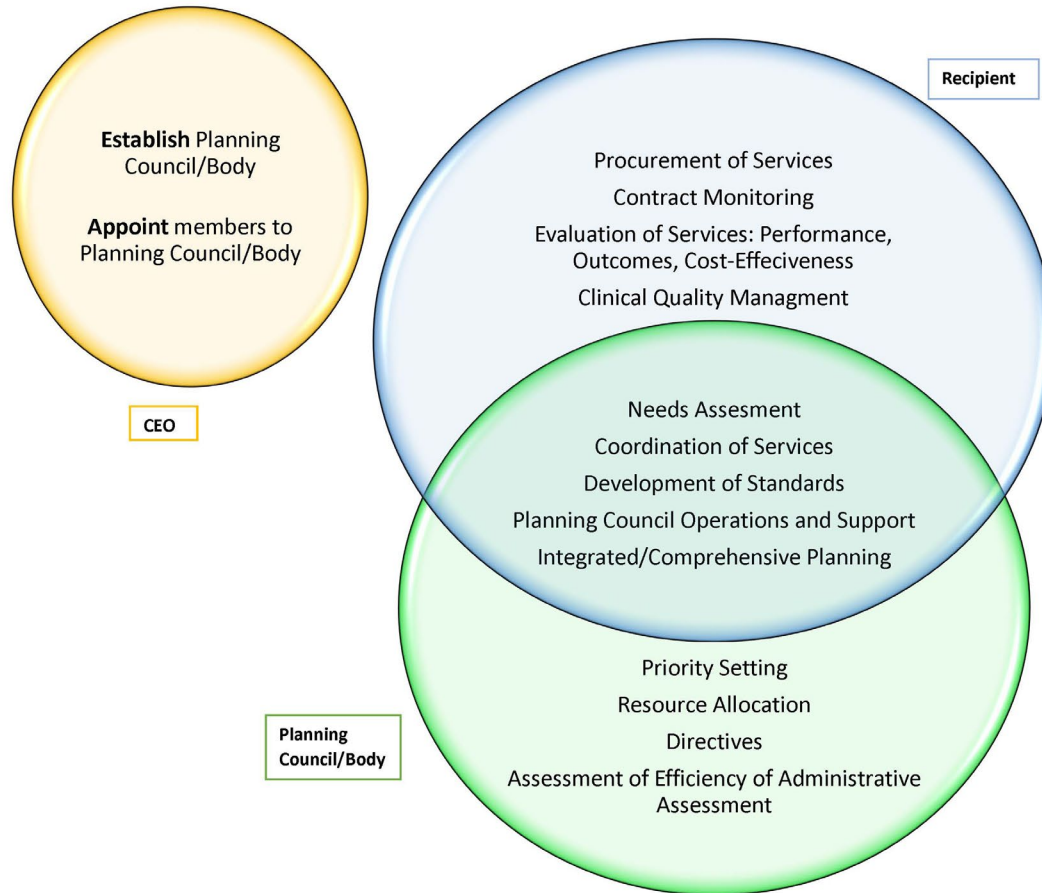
**Establish** Planning Council/Body

**Appoint** members to Planning Council/Body

CEO

Recipient

Procurement of Services

Contract Monitoring

Evaluation of Services: Performance, Outcomes, Cost-Effeciveness

Clinical Quality Managment

Needs Assesment

Coordination of Services

Development of Standards

Planning Council Operations and Support

Integrated/Comprehensive Planning

Priority Setting

Resource Allocation

Directives

Assessment of Efficiency of Administrative Assessment

Planning Council/Body